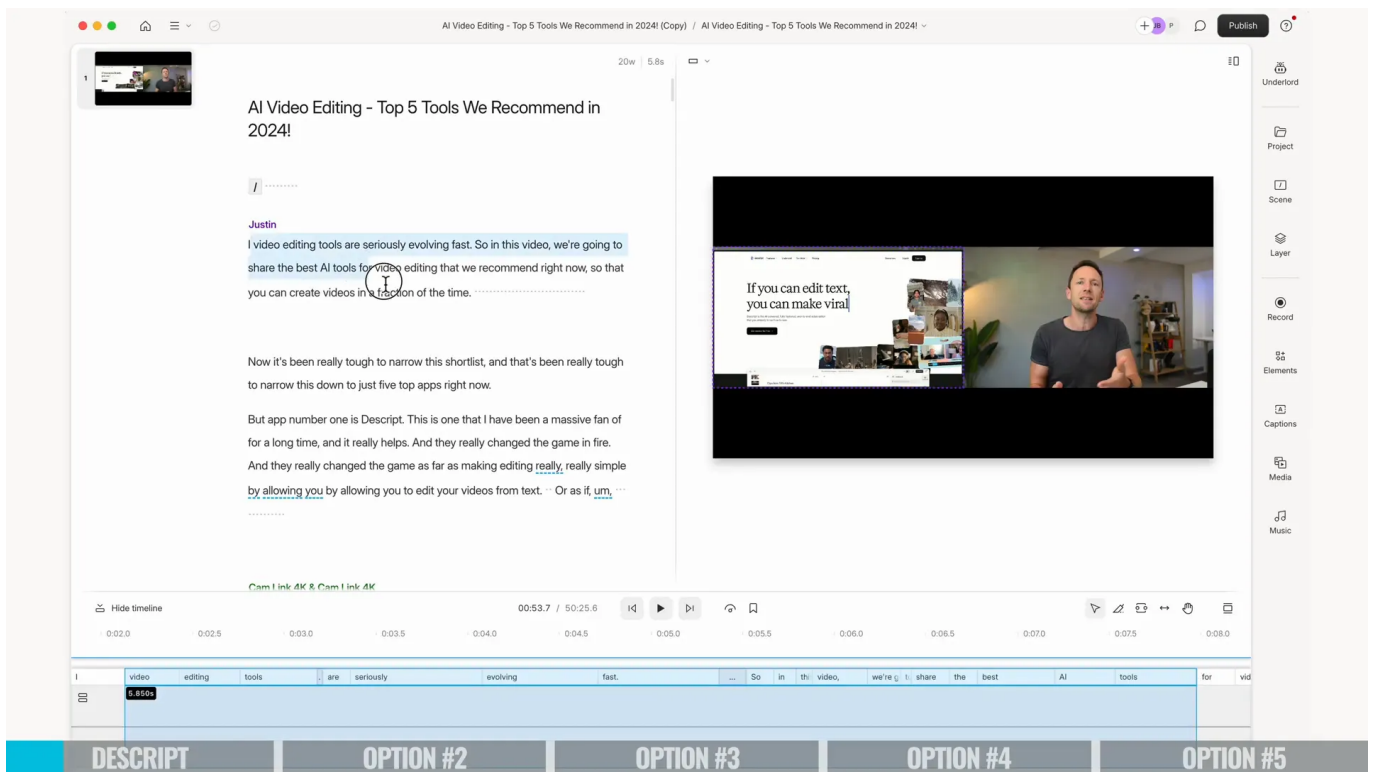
AI Video Editing - Top 5 Tools We Recommend in 2024! (Copy) / AI Video Editing - Top 5 Tools We Recommend in 2024!

Publish

1

20w | 5.8s

AI Video Editing - Top 5 Tools We Recommend in 2024!

/

Justin
I video editing tools are seriously evolving fast. So in this video, we're going to share the best AI tools for video editing that we recommend right now, so that you can create videos in a fraction of the time.

Now it's been really tough to narrow this shortlist, and that's been really tough to narrow this down to just five top apps right now.

But app number one is Descript. This is one that I have been a massive fan of for a long time, and it really helps. And they really changed the game in fire. And they really changed the game as far as making editing really, really simple by allowing you by allowing you to edit your videos from text. Or as if, um,

Cam Link 4K & Cam Link 4K

If you can edit text, you can make viral

Underlord
Project
Scene
Layer
Record
Elements
Captions
Media
Music

Hide timeline

00:53.7 / 50:25.6

0:02.0 0:02.5 0:03.0 0:03.5 0:04.0 0:04.5 0:05.0 0:05.5 0:06.0 0:06.5 0:07.0 0:07.5 0:08.0

I | video | editing | tools | are | seriously | evolving | fast. | ... | So | in | th | video, | we're g | t | share | the | best | AI | tools | for | vid

5.850s

DESCRIPT | OPTION #2 | OPTION #3 | OPTION #4 | OPTION #5